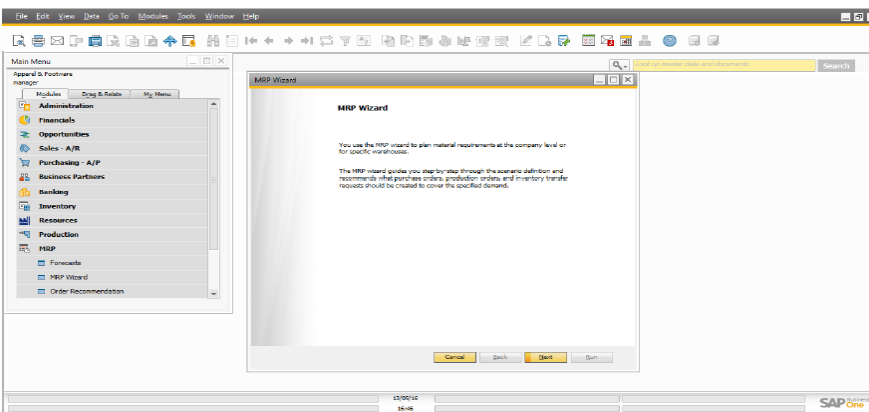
File Edit View Data Go To Modules Tools Window Help

Main Menu

Apparel & Footware
manager

Modules Drag & Relate My Menu

Administration
Financials
Opportunities
Sales - A/R
Purchasing - A/P
Business Partners
Banking
Inventory
Resources
Production
MRP
Forecasts
MRP Wizard
Order Recommendation

Look up reader data and documents

Search

MRP Wizard

MRP Wizard

You use the MRP wizard to plan material requirements at the company level or for specific warehouses.

The MRP wizard guides you step-by-step through the scenario definition and recommends what purchase orders, production orders, and inventory transfer requests should be created to cover the specified demand.

Cancel Back Next Run

15/05/16
16:46

SAP Business One